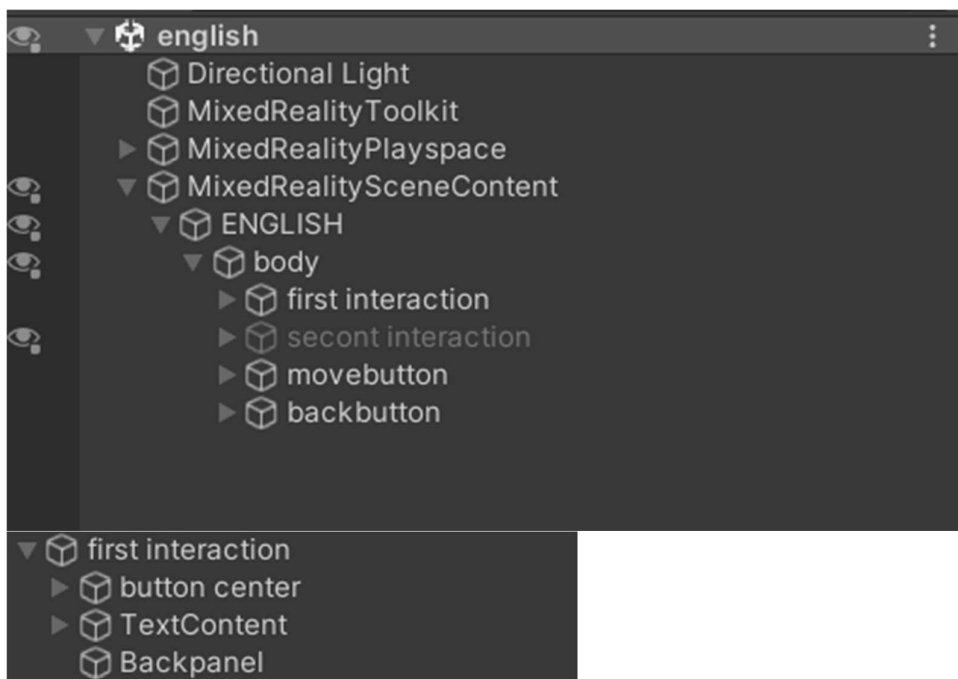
english
Directional Light
MixedRealityToolkit
MixedRealityPlayspace
MixedRealitySceneContent
ENGLISH
body
first interaction
secont interaction
movebutton
backbutton

first interaction
button center
TextContent
Backpanel